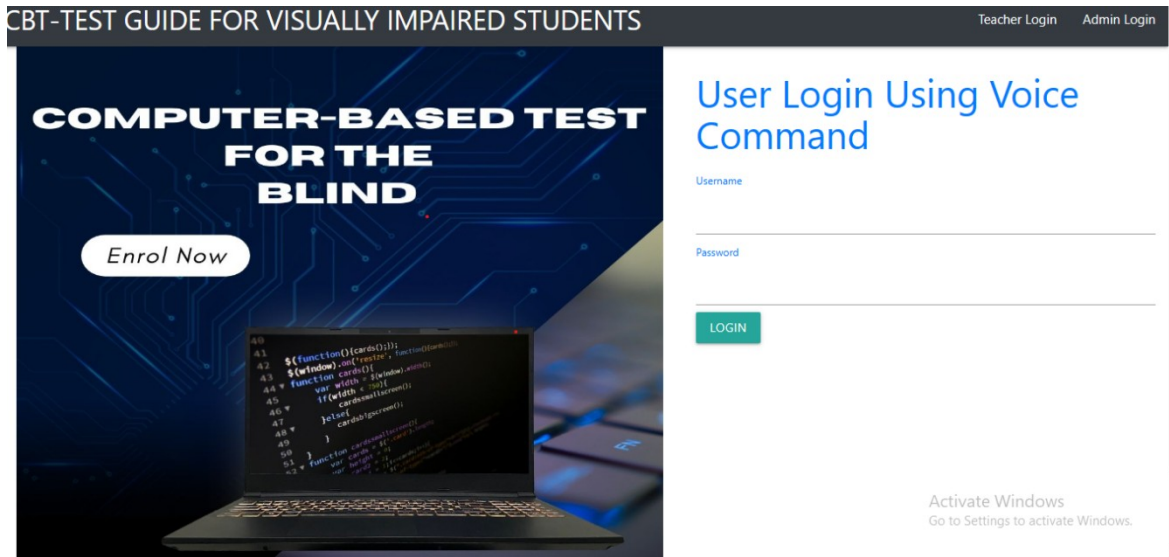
CBT-TEST GUIDE FOR VISUALLY IMPAIRED STUDENTS

Teacher Login Admin Login

COMPUTER-BASED TEST FOR THE BLIND

Enrol Now

40
41 $(function(){cards();});
42 $(window).on('resize', function(){cards();});
43 function cards(){
44 var width = $(window).width();
45 if(width < 750){
46 cardssmallscreen();
47 }else{
48 cardsbigscreen();
49 }
50 }
51 function cardssmallscreen(){
52 var cards = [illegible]

FN

User Login Using Voice Command

Username

Password

LOGIN

Activate Windows
Go to Settings to activate Windows.